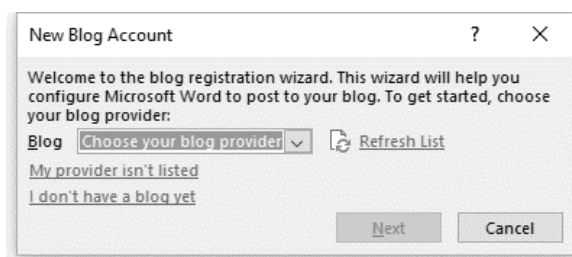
New Blog Account ? ×

Welcome to the blog registration wizard. This wizard will help you configure Microsoft Word to post to your blog. To get started, choose your blog provider:

Blog Choose your blog provider Refresh List

My provider isn't listed

I don't have a blog yet

Next Cancel